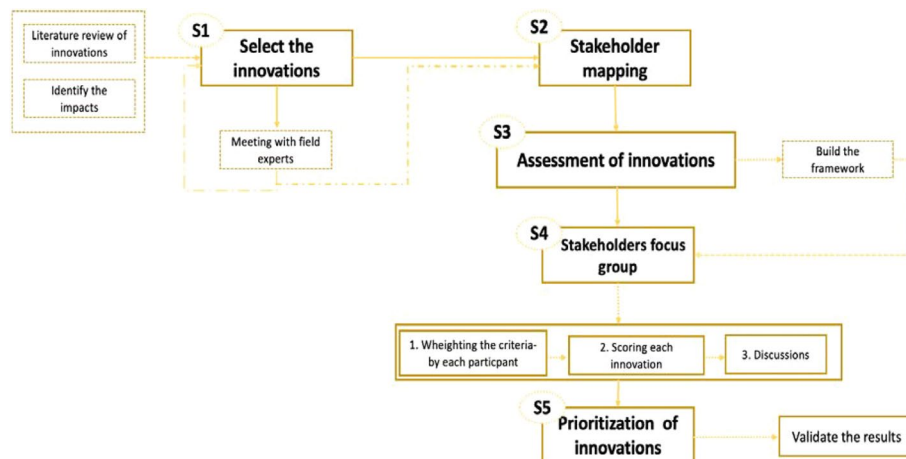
Literature review of innovations

Identify the impacts

S1
Select the innovations

Meeting with field experts

S2
Stakeholder mapping

S3
Assessment of innovations

Build the framework

S4
Stakeholders focus group

1. Wheighting the criteria by each particpant

2. Scoring each innovation

3. Discussions

S5
Prioritization of innovations

Validate the results